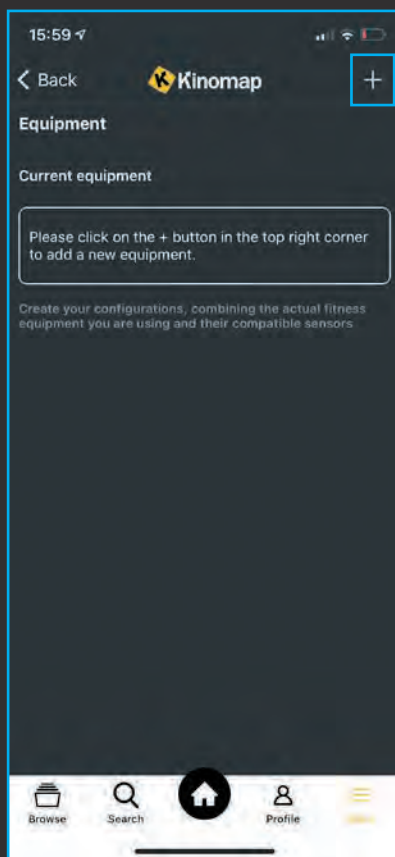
15:59

Back

Kinomap

+

Equipment

Current equipment

Please click on the + button in the top right corner to add a new equipment.

Create your configurations, combining the actual fitness equipment you are using and their compatible sensors

Browse

Search

Profile

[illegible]